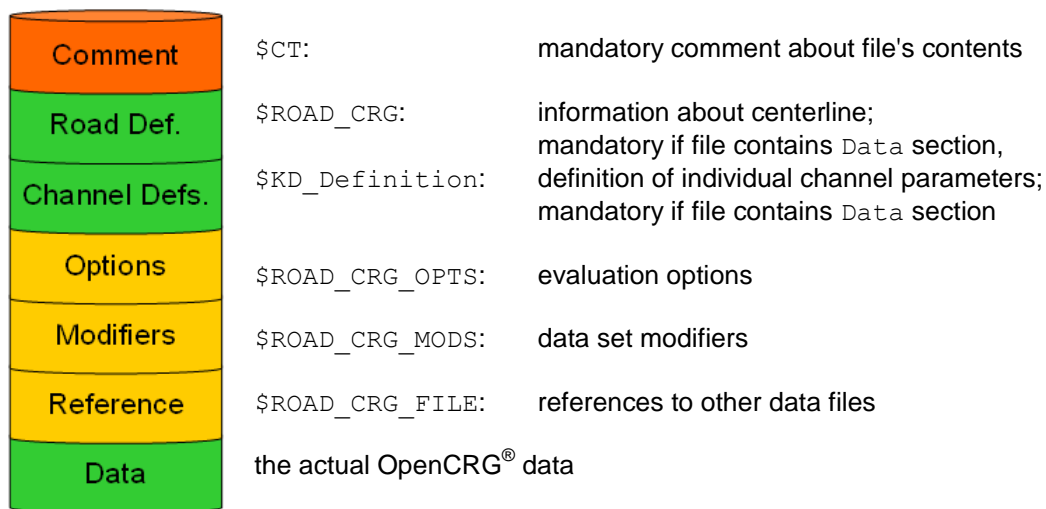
Comment
Road Def.
Channel Defs.
Options
Modifiers
Reference
Data

$CT: mandatory comment about file's contents

$ROAD_CRG: information about centerline; mandatory if file contains Data section,

$KD_Definition: definition of individual channel parameters; mandatory if file contains Data section

$ROAD_CRG_OPTS: evaluation options

$ROAD_CRG_MODS: data set modifiers

$ROAD_CRG_FILE: references to other data files

the actual OpenCRG® data